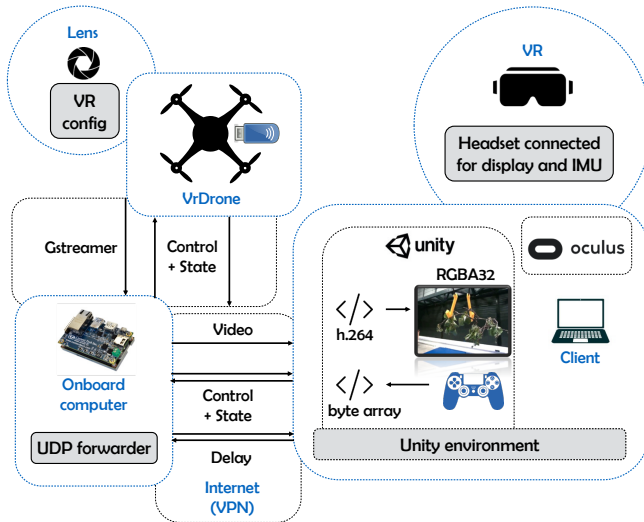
Lens

VR config

VrDrone

VR

Headset connected for display and IMU

Gstreamer

Control + State

unity

oculus

RGBA32

h.264

Client

byte array

Video

Onboard computer

Control + State

UDP forwarder

Unity environment

Delay

Internet (VPN)